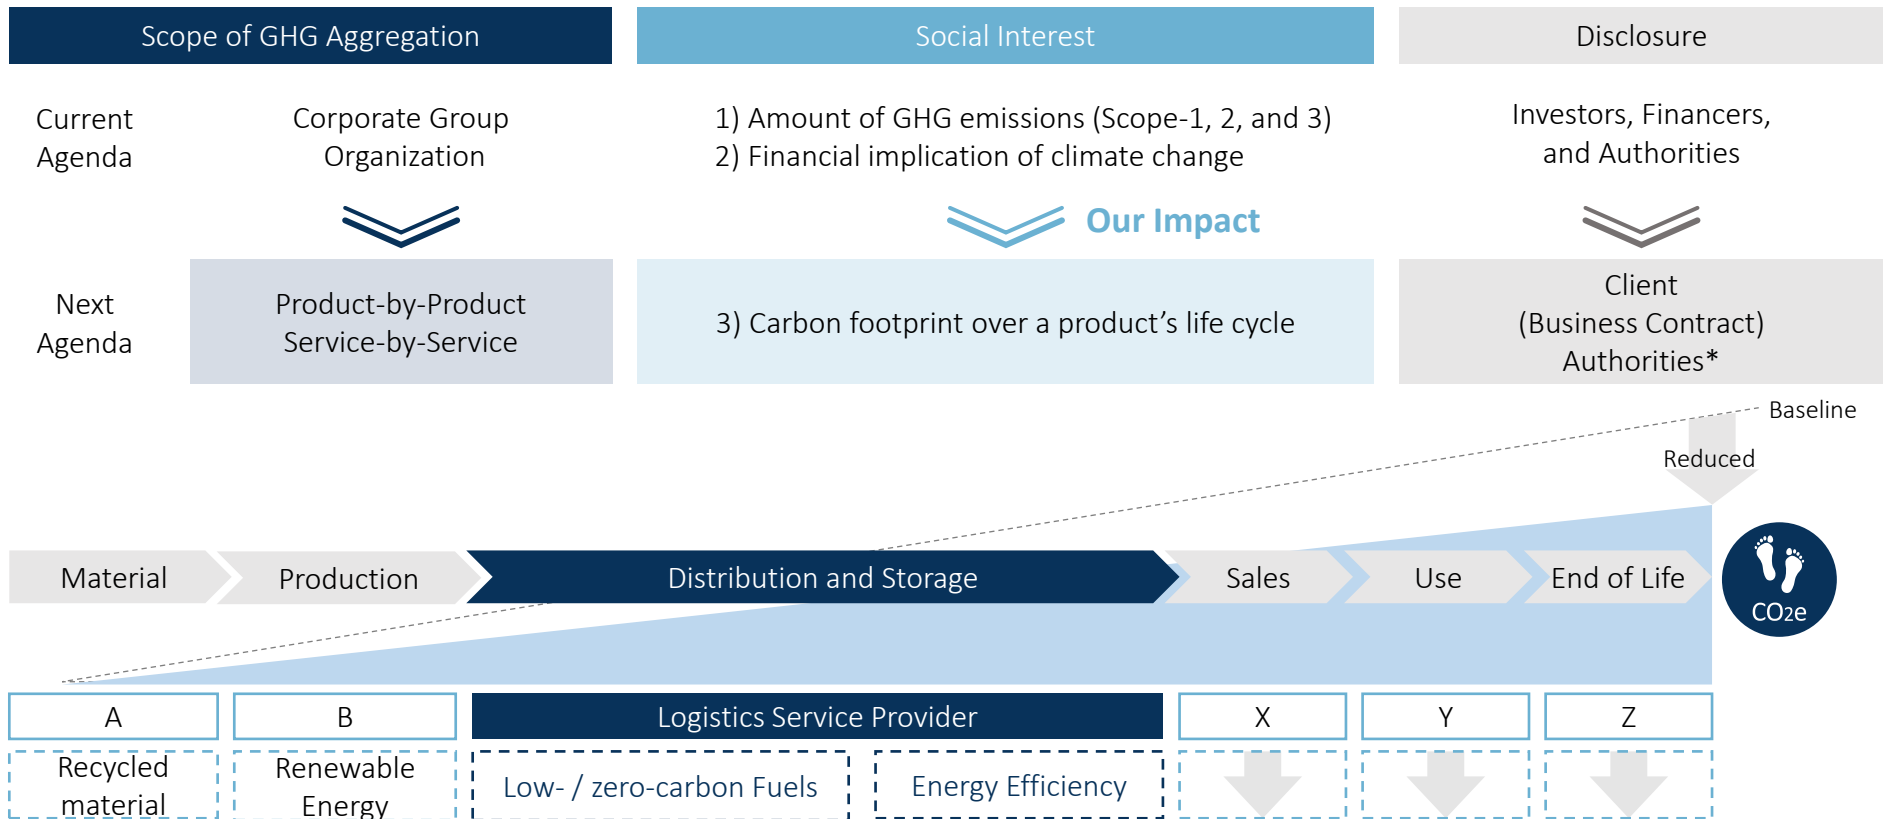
Scope of GHG Aggregation

Social Interest

Disclosure

Current Agenda

Corporate Group Organization

1) Amount of GHG emissions (Scope-1, 2, and 3)
2) Financial implication of climate change

Investors, Financers, and Authorities

Our Impact

Next Agenda

Product-by-Product Service-by-Service

3) Carbon footprint over a product’s life cycle

Client (Business Contract) Authorities*

Baseline

Reduced

Material

Production

Distribution and Storage

Sales

Use

End of Life

$CO_2e$

| A | B | Logistics Service Provider | | X | Y | Z |
|---|---|---|---|---|---|---|
| Recycled material | Renewable Energy | Low- / zero-carbon Fuels | Energy Efficiency | | | |